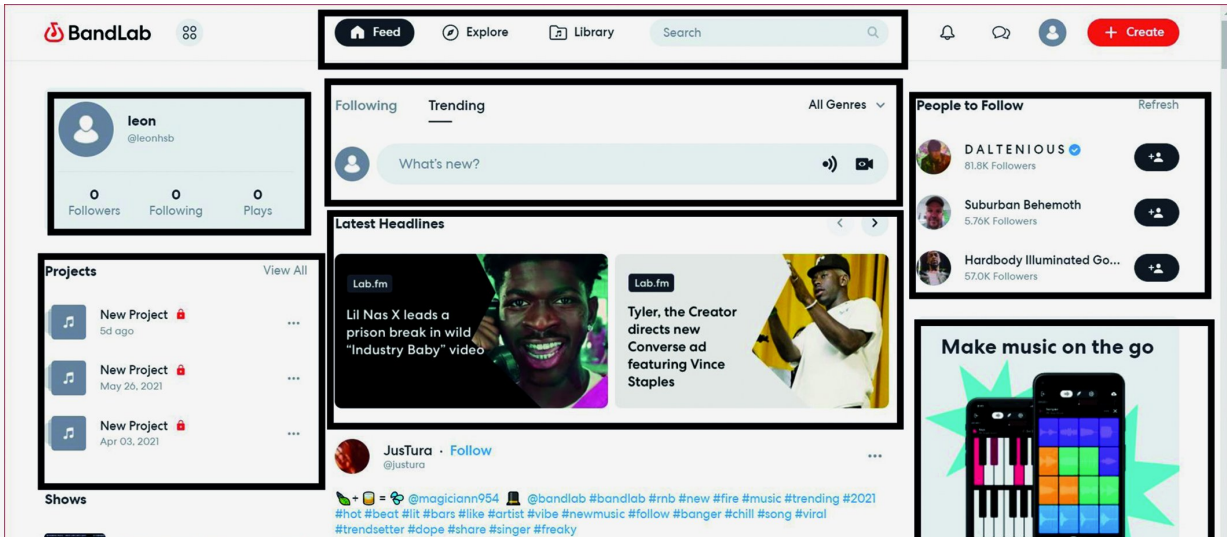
BandLab

Feed Explore Library Search

+ Create

leon
@leonhsb

0 Followers 0 Following 0 Plays

Projects View All

New Project
5d ago

New Project
May 26, 2021

New Project
Apr 03, 2021

Shows

Following Trending All Genres

What's new?

Latest Headlines

Lab.fm
Lil Nas X leads a prison break in wild "Industry Baby" video

Lab.fm
Tyler, the Creator directs new Converse ad featuring Vince Staples

JusTura · Follow
@justura

+ = @magiciann954 @bandlab #bandlab #rnb #new #fire #music #trending #2021 #hot #beat #lit #bars #like #artist #vibe #newmusic #follow #banger #chill #song #viral #trendsetter #dope #share #singer #freaky

People to Follow Refresh

DALTENIOUS
81.8K Followers

Suburban Behemoth
5.76K Followers

Hardbody Illuminated Go...
57.0K Followers

Make music on the go